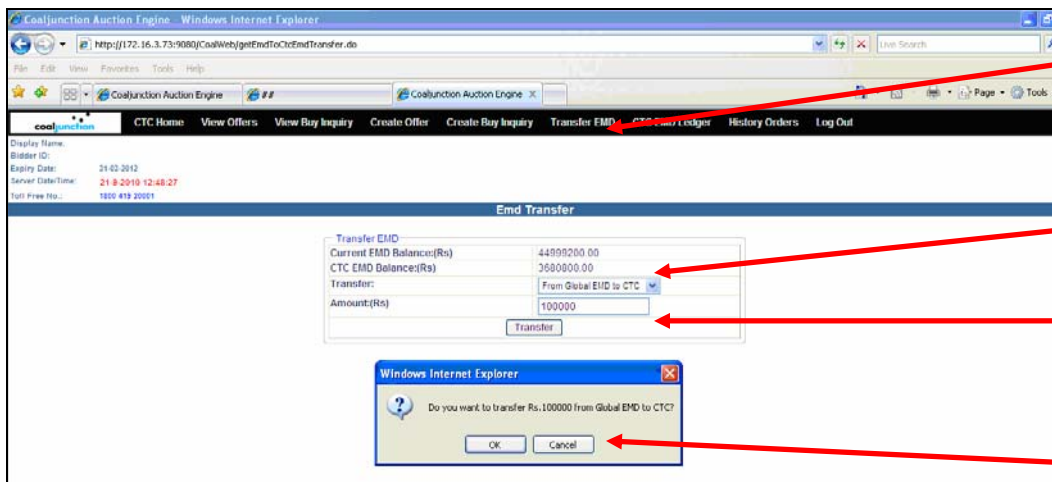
Coaljunction Auction Engine - Windows Internet Explorer

http://172.16.3.73:9080/CoalWeb/getEmdToCtcEmdTransfer.do

Live Search

File Edit View Favorites Tools Help

Coaljunction Auction Engine

Coaljunction Auction Engine

Page Tools

coaljunction

CTC Home View Offers View Buy Inquiry Create Offer Create Buy Inquiry Transfer EMD CTC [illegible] Ledger History Orders Log Out

Display Name:
Bidder ID:
Expiry Date: 21-02-2012
Server Date/Time: 21-9-2010 12:48:27
Toll Free No.: 1800 419 20001

Emd Transfer

Transfer EMD

| | |
|---|---|
| Current EMD Balance:(Rs) | 44899200.00 |
| CTC EMD Balance:(Rs) | 3680800.00 |
| Transfer: | From Global EMD to CTC |
| Amount:(Rs) | 100000 |

Transfer

Windows Internet Explorer

Do you want to transfer Rs.100000 from Global EMD to CTC?

OK Cancel